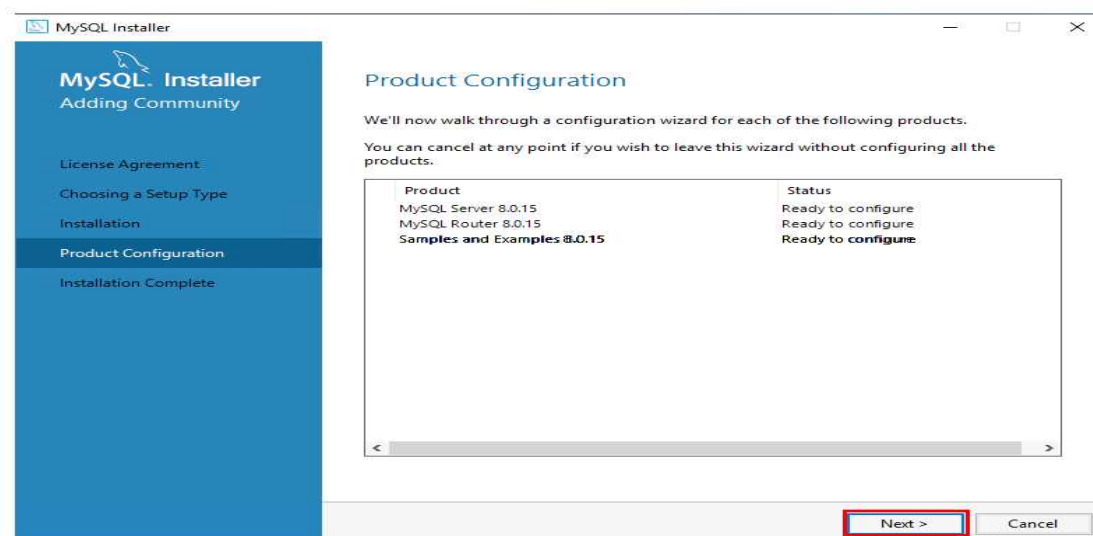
MySQL Installer

MySQL. Installer
Adding Community

License Agreement
Choosing a Setup Type
Installation
Product Configuration
Installation Complete

Product Configuration

We'll now walk through a configuration wizard for each of the following products.

You can cancel at any point if you wish to leave this wizard without configuring all the products.

| Product | Status |
|---|---|
| MySQL Server 8.0.15 | Ready to configure |
| MySQL Router 8.0.15 | Ready to configure |
| Samples and Examples 8.0.15 | Ready to configure |

<
>

Next >
Cancel